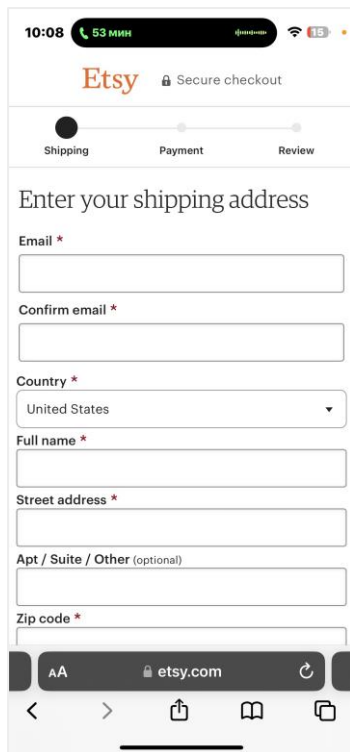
10:08 53 мин 15

Etsy Secure checkout

Shipping Payment Review

Enter your shipping address

Email *

Confirm email *

Country *

United States

Full name *

Street address *

Apt / Suite / Other (optional)

Zip code *

AA etsy.com